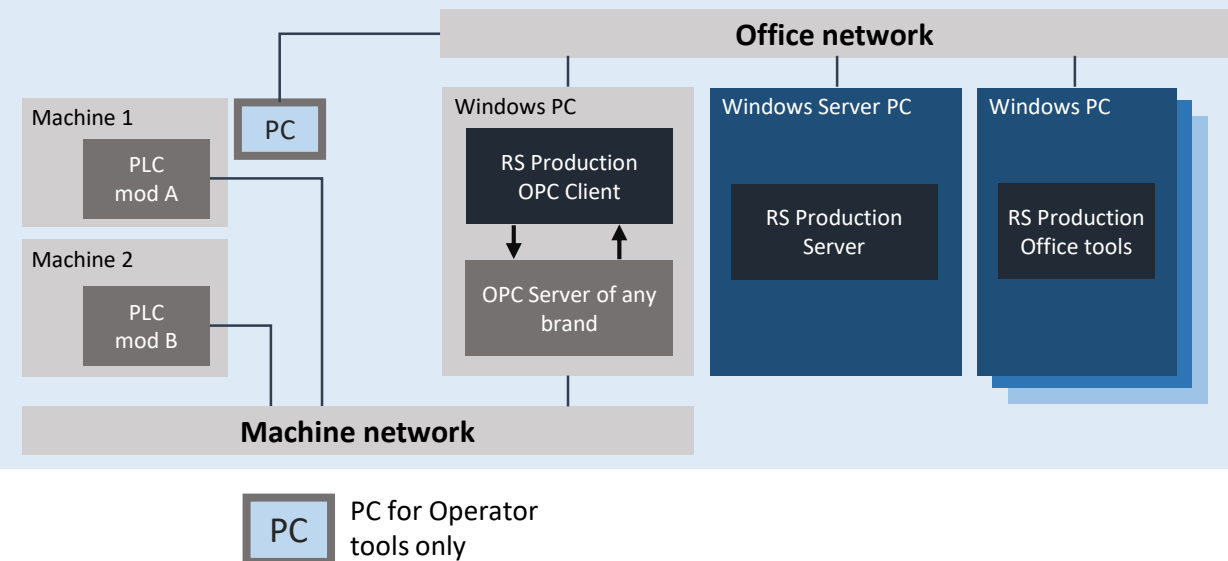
Office network

Machine 1

PLC mod A

Machine 2

PLC mod B

PC

Windows PC

RS Production OPC Client

OPC Server of any brand

Windows Server PC

RS Production Server

Windows PC

RS Production Office tools

Machine network

PC

PC for Operator tools only